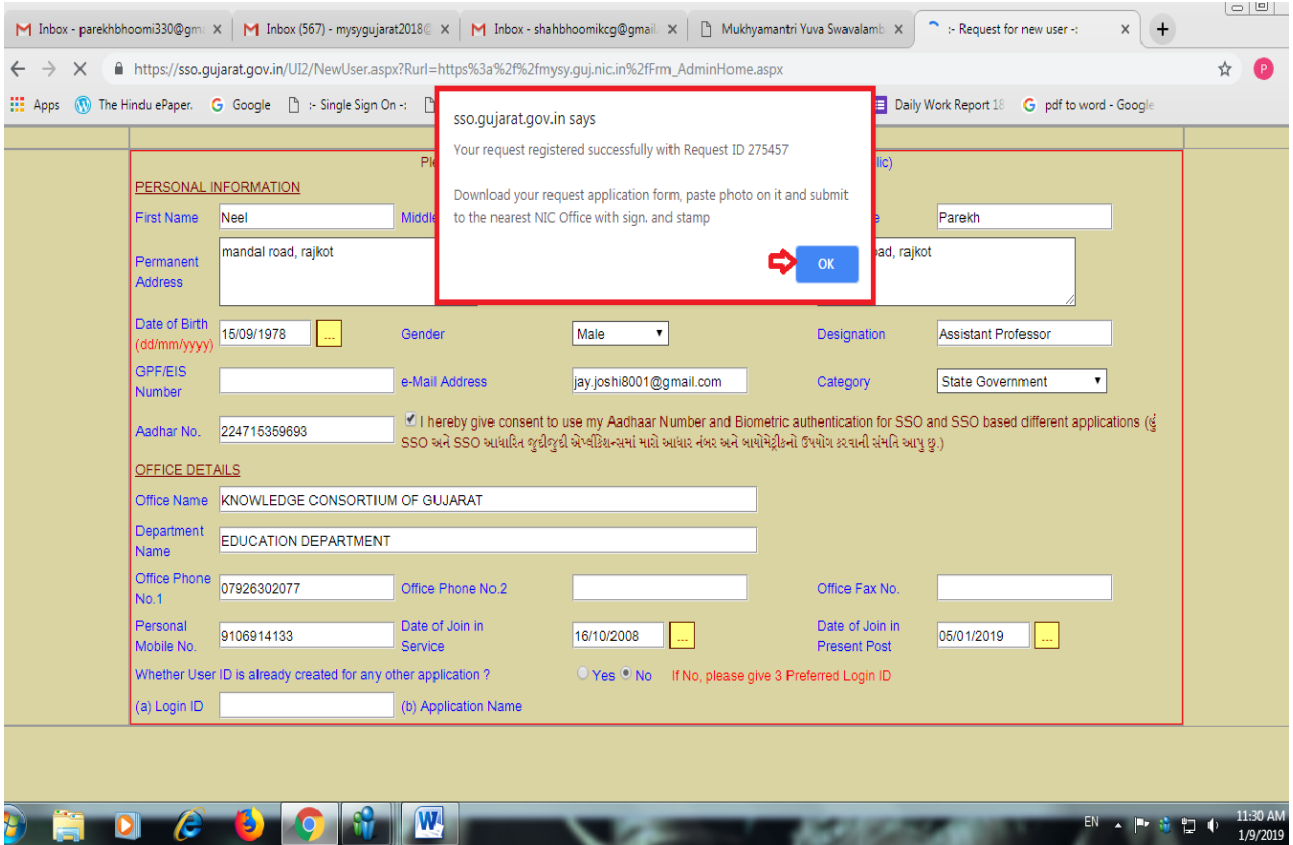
Inbox - parekhbhoomi330@gm ×
Inbox (567) - mysygujarat2018 ×
Inbox - shahbhoomikcg@gmail ×
Mukhyamantri Yuva Swavalamb ×
:- Request for new user -: ×
+

https://sso.gujarat.gov.in/UI2/NewUser.aspx?Rurl=https%3a%2f%2fmysy.guj.nic.in%2fFrm_AdminHome.aspx

Apps The Hindu ePaper. Google :- Single Sign On -: Daily Work Report 18 pdf to word - Google

sso.gujarat.gov.in says
Your request registered successfully with Request ID 275457

Download your request application form, paste photo on it and submit to the nearest NIC Office with sign. and stamp

OK

Pl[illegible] lic)
PERSONAL INFORMATION
First Name Neel Middle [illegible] Parekh
Permanent Address mandal road, rajkot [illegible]oad, rajkot
Date of Birth (dd/mm/yyyy) 15/09/1978 ... Gender Male Designation Assistant Professor
GPF/EIS Number e-Mail Address jay.joshi8001@gmail.com Category State Government
Aadhar No. 224715359693 I hereby give consent to use my Aadhaar Number and Biometric authentication for SSO and SSO based different applications (હું SSO અને SSO આધારિત જુદીજુદી એપ્લીકેશનમાં મારો આધાર નંબર અને બાયોમેટ્રીકનો ઉપયોગ કરવાની સંમતિ આપુ છુ.)
OFFICE DETAILS
Office Name KNOWLEDGE CONSORTIUM OF GUJARAT
Department Name EDUCATION DEPARTMENT
Office Phone No.1 07926302077 Office Phone No.2 Office Fax No.
Personal Mobile No. 9106914133 Date of Join in Service 16/10/2008 ... Date of Join in Present Post 05/01/2019 ...
Whether User ID is already created for any other application ? Yes No If No, please give 3 Preferred Login ID
(a) Login ID (b) Application Name

EN 11:30 AM 1/9/2019